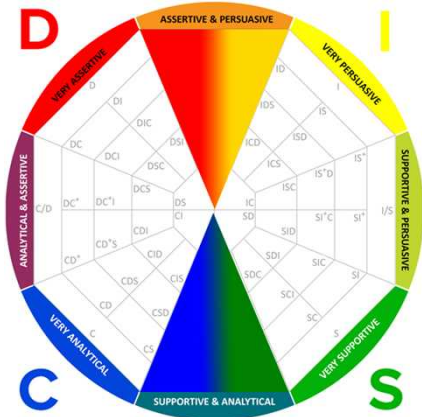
D

I

C

S

ASSERTIVE & PERSUASIVE

VERY PERSUASIVE

SUPPORTIVE & PERSUASIVE

VERY SUPPORTIVE

SUPPORTIVE & ANALYTICAL

VERY ANALYTICAL

ANALYTICAL & ASSERTIVE

VERY ASSERTIVE

D
DI
DIC
DSI
DC
DCI
DSC
DCS
DS
CI
C/D
DC$^+$
DC$^+$I
CDI
CD$^+$S
CID
CD$^+$
CDS
CIS
CD
CSD
C
CS

ID
I
IDS
IS
ICD
ISD
ICS
IS$^+$
IS$^+$D
ISC
IC
SD
I/S
SI$^+$C
SI$^+$
SID
SDI
SIC
SDC
SI
SCI
SC
S